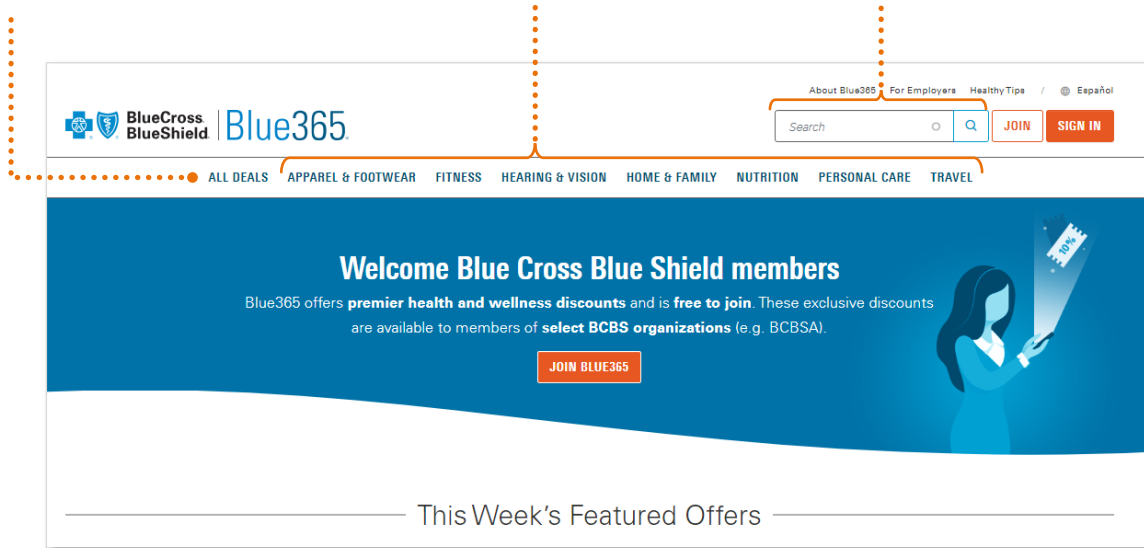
About Blue365 For Employers Healthy Tips / Español

BlueCross BlueShield Blue365

Search

JOIN SIGN IN

ALL DEALS APPAREL & FOOTWEAR FITNESS HEARING & VISION HOME & FAMILY NUTRITION PERSONAL CARE TRAVEL

Welcome Blue Cross Blue Shield members

Blue365 offers **premier health and wellness discounts** and is **free to join**. These exclusive discounts are available to members of **select BCBS organizations** (e.g. BCBSA).

JOIN BLUE365

10%

This Week's Featured Offers